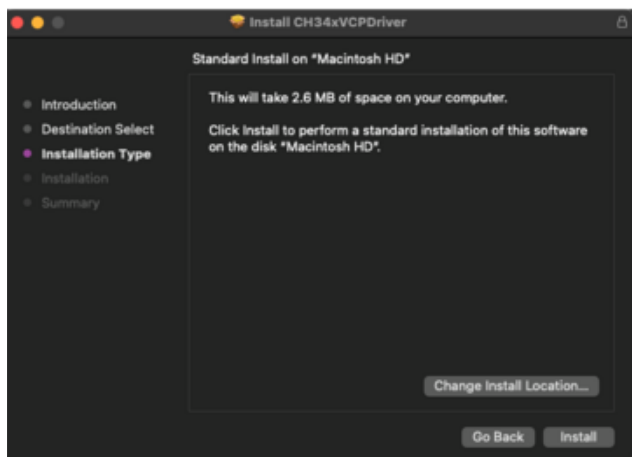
Install CH34xVCPDriver

Standard Install on "Macintosh HD"

Introduction
Destination Select
Installation Type
Installation
Summary

This will take 2.6 MB of space on your computer.

Click Install to perform a standard installation of this software on the disk "Macintosh HD".

Change Install Location...

Go Back
Install